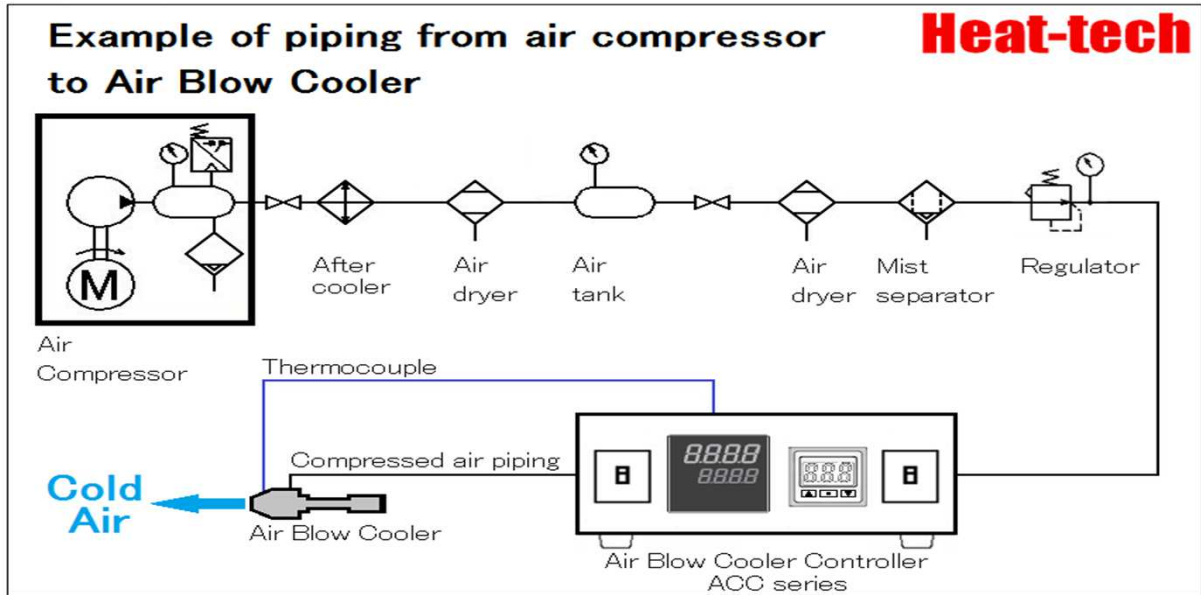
Example of piping from air compressor to Air Blow Cooler

Heat-tech

M

Air Compressor

After cooler

Air dryer

Air tank

Air dryer

Mist separator

Regulator

Thermocouple

Compressed air piping

Cold Air

Air Blow Cooler

8888
8888

888

Air Blow Cooler Controller ACC series